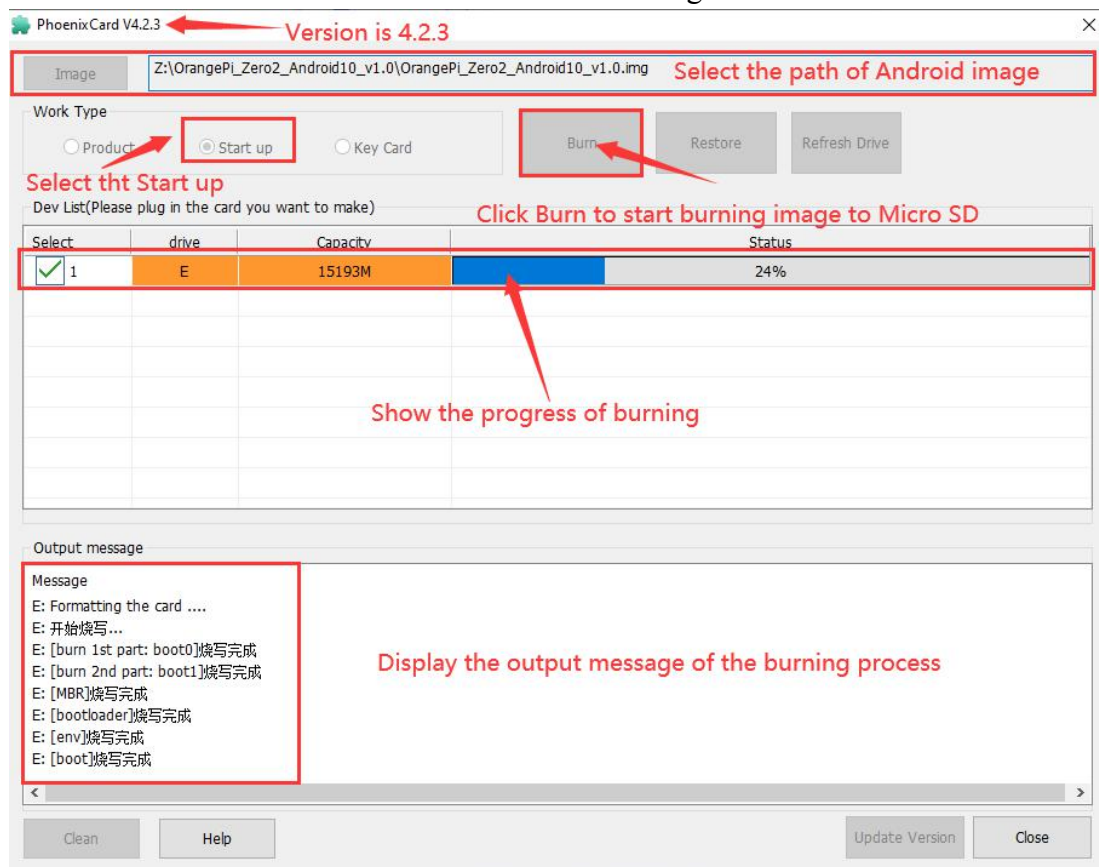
PhoenixCard V4.2.3
Version is 4.2.3

Image
Z:\OrangePi_Zero2_Android10_v1.0\OrangePi_Zero2_Android10_v1.0.img
Select the path of Android image

Work Type
Product
Start up
Key Card
Select tht Start up

Burn
Restore
Refresh Drive

Dev List(Please plug in the card you want to make)
Click Burn to start burning image to Micro SD

| Select | drive | Capacity | Status |
|---|---|---|---|
| 1 | E | 15193M | 24% |

Show the progress of burning

Output message
Message
E: Formatting the card ....
E: 开始烧写...
E: [burn 1st part: boot0]烧写完成
E: [burn 2nd part: boot1]烧写完成
E: [MBR]烧写完成
E: [bootloader]烧写完成
E: [env]烧写完成
E: [boot]烧写完成

Display the output message of the burning process

Clean
Help
Update Version
Close